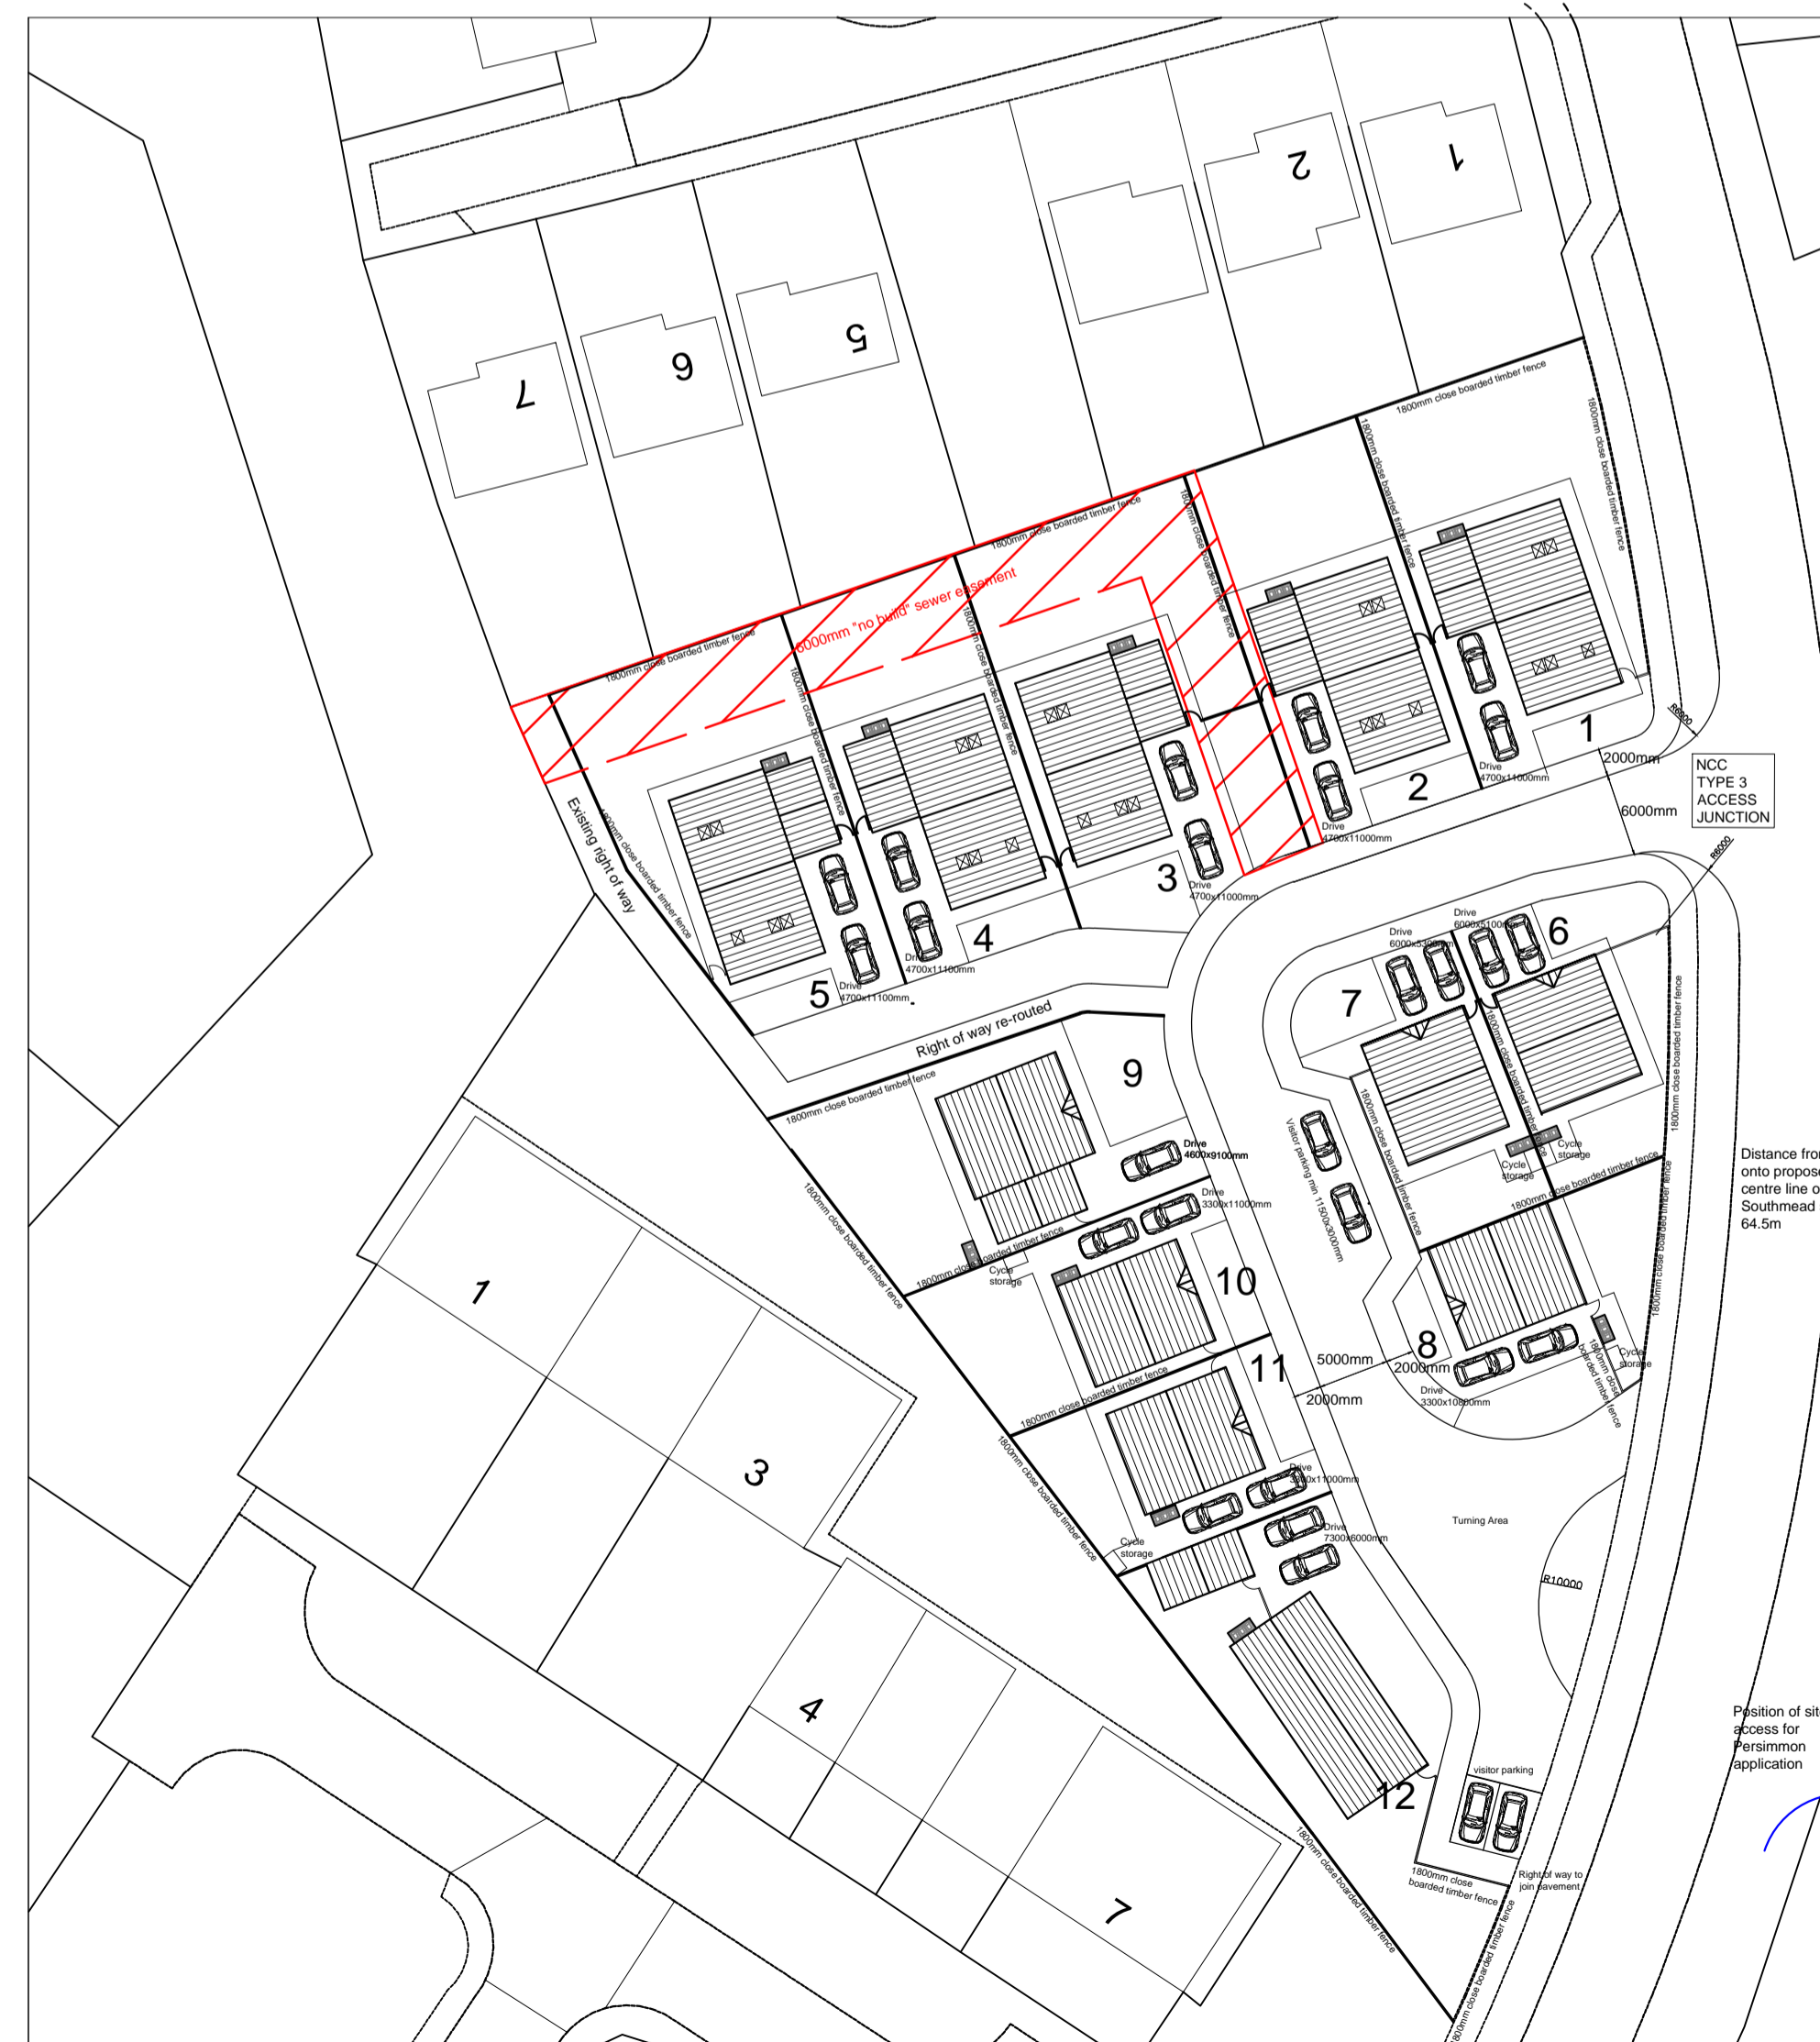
2
1
7
6
5
1800mm close boarded timber fence
1800mm close boarded timber fence
1800mm close boarded timber fence
1800mm close boarded timber fence
6000mm "no build" sewer easement
1800mm close boarded timber fence
1800mm close boarded timber fence
1800mm close boarded timber fence
1800mm close boarded timber fence
1800mm close boarded timber fence
R6000
1
2000mm
NCC TYPE 3 ACCESS JUNCTION
6000mm
Drive 4700x11000mm
2
Drive 4700x11000mm
3
Drive 4700x11000mm
4
Drive 4700x11100mm
5
Drive 4700x11100mm
Existing right of way
1800mm close boarded timber fence
R6000
Drive 6000x5300mm
Drive 6000x5100mm
6
7
Right of way re-routed
9
1800mm close boarded timber fence
1800mm close boarded timber fence
1800mm close boarded timber fence
Drive 4600x9100mm
Drive 3300x11000mm
Visitor parking min 11500x3000mm
1800mm close boarded timber fence
1800mm close boarded timber fence
Cycle storage
Cycle storage
1800mm close boarded timber fence
1800mm close boarded timber fence
1800mm close boarded timber fence
1800mm close boarded timber fence
Cycle storage
10
11
5000mm
8
2000mm
2000mm
Drive 3300x10800mm
1800mm close boarded timber fence
Cycle storage
1800mm close boarded timber fence
1800mm close boarded timber fence
Drive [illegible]x11000mm
Drive 7300x6000mm
Cycle storage
Turning Area
R10000
Distance fro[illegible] onto propos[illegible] centre line o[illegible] Southmead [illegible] 64.5m
Position of sit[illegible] access for Persimmon application
visitor parking
12
1800mm close boarded timber fence
Right of way to join pavement
1800mm close boarded timber fence
1800mm close boarded timber fence
1
3
4
7